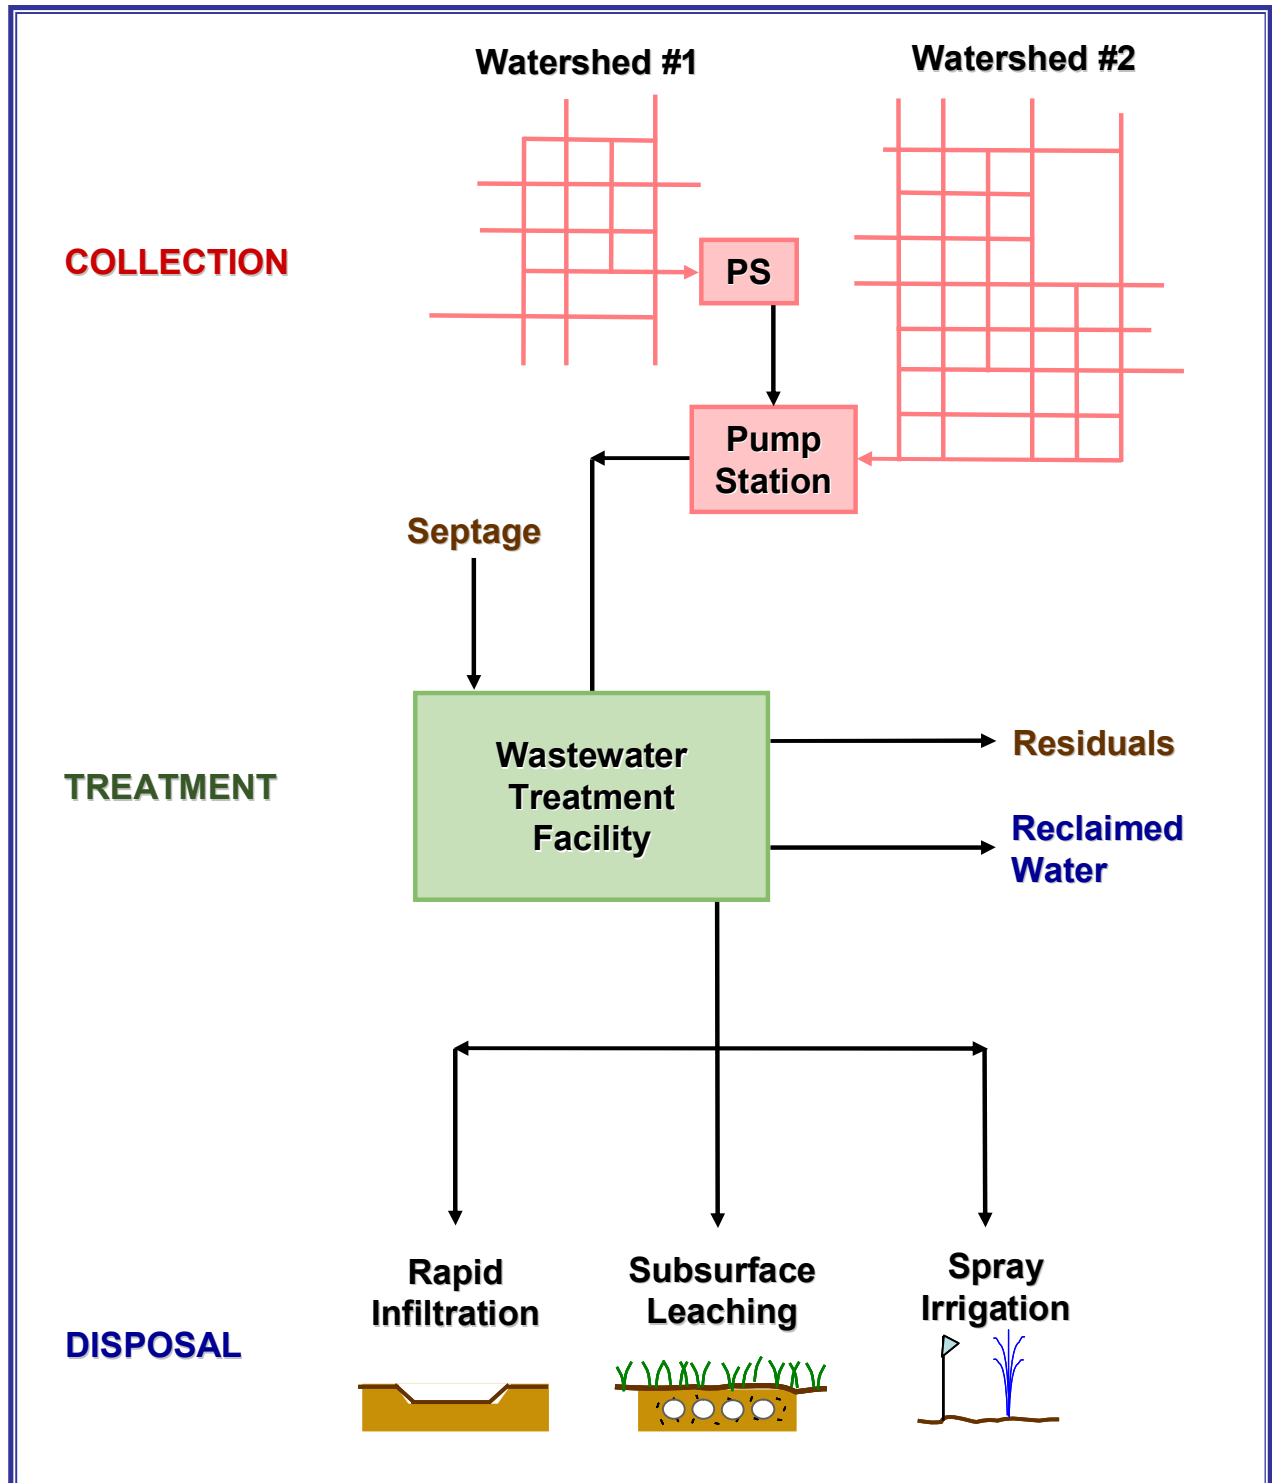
Watershed #1

Watershed #2

COLLECTION

PS

Pump Station

Septage

TREATMENT

Wastewater Treatment Facility

Residuals

Reclaimed Water

DISPOSAL

Rapid Infiltration

Subsurface Leaching

Spray Irrigation